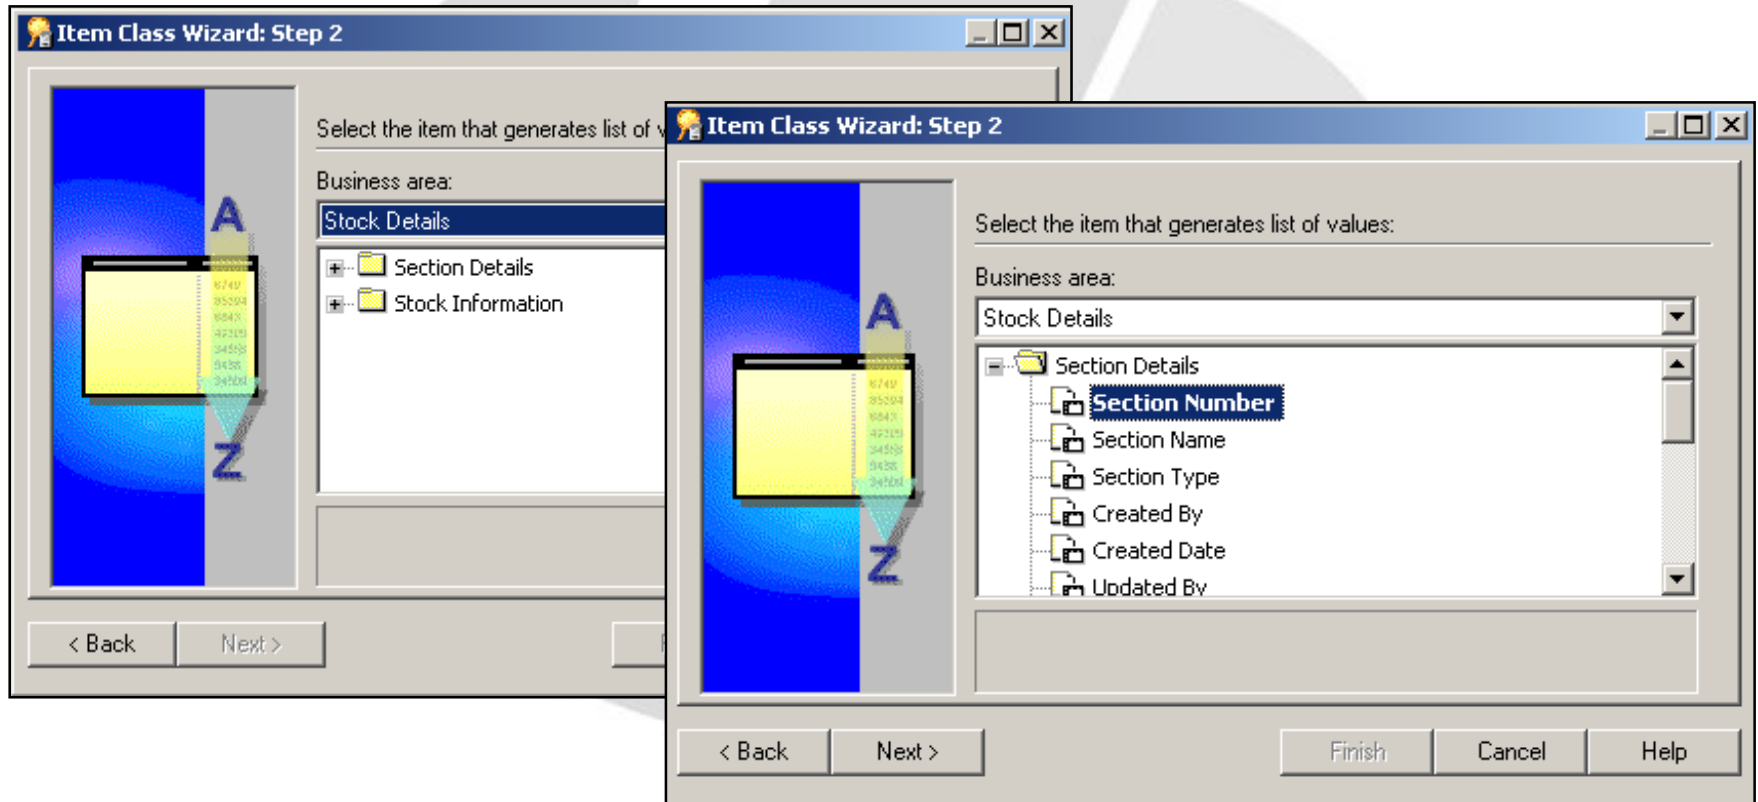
Item Class Wizard: Step 2

A

Z

Select the item that generates list of v

Business area:

Stock Details

Section Details

Stock Information

< Back

Next >

Item Class Wizard: Step 2

A

Z

Select the item that generates list of values:

Business area:

Stock Details

Section Details

Section Number

Section Name

Section Type

Created By

Created Date

Updated By

< Back

Next >

Finish

Cancel

Help